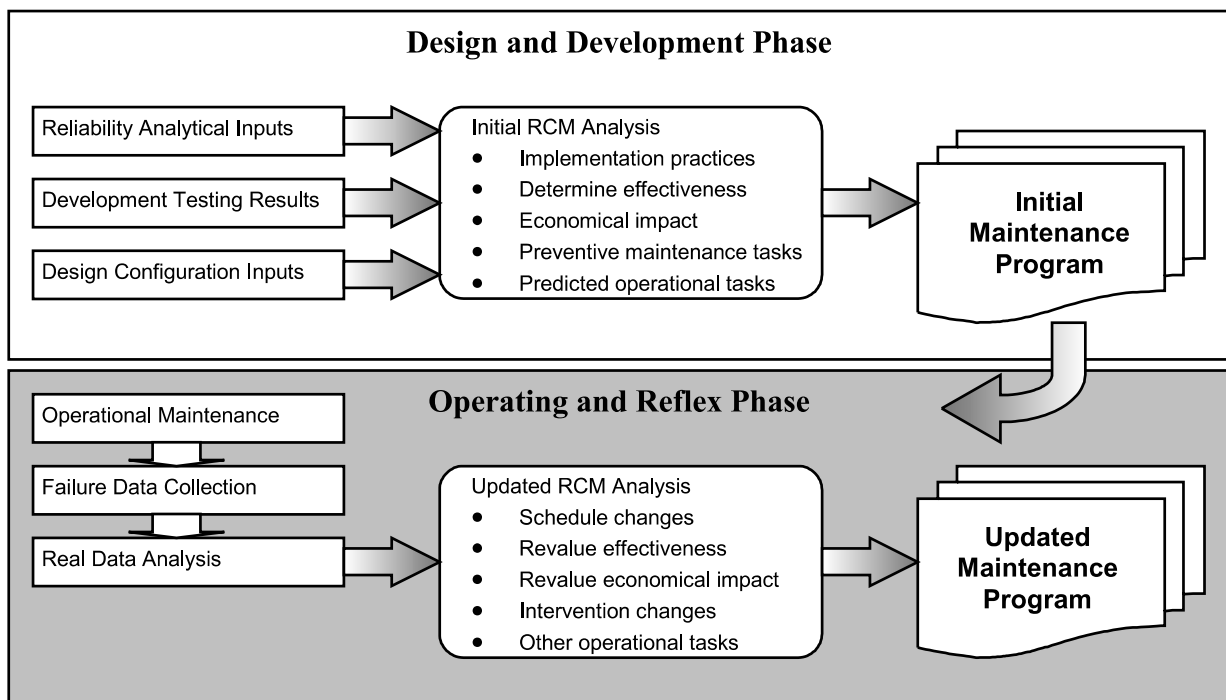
Design and Development Phase

Reliability Analytical Inputs

Development Testing Results

Design Configuration Inputs

Initial RCM Analysis
- Implementation practices
- Determine effectiveness
- Economical impact
- Preventive maintenance tasks
- Predicted operational tasks

Initial Maintenance Program

Operating and Reflex Phase

Operational Maintenance

Failure Data Collection

Real Data Analysis

Updated RCM Analysis
- Schedule changes
- Revalue effectiveness
- Revalue economical impact
- Intervention changes
- Other operational tasks

Updated Maintenance Program